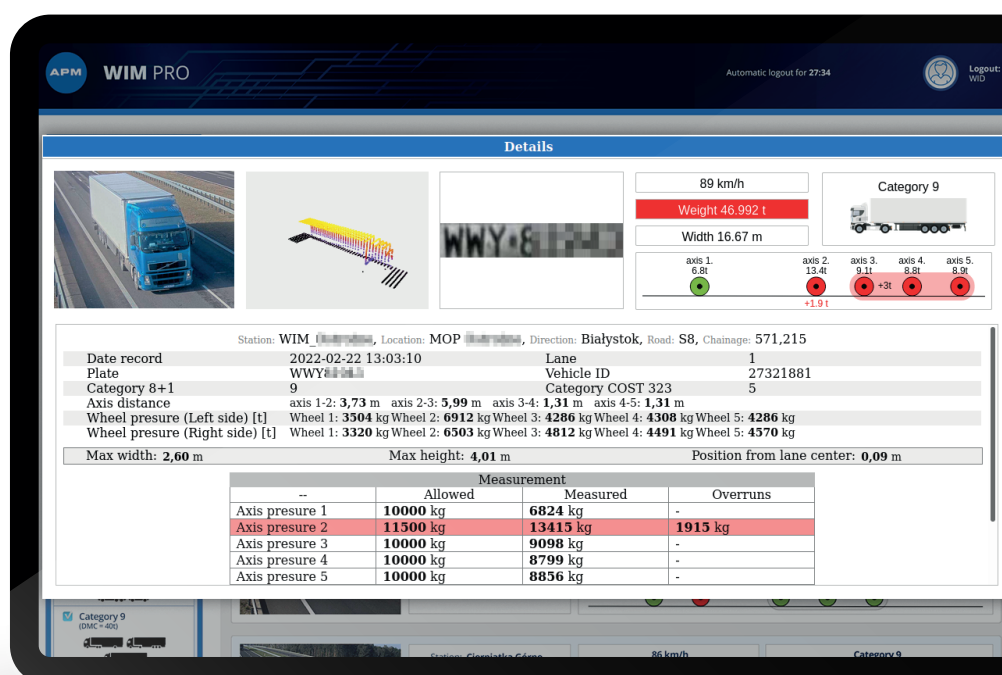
APM WIM PRO

Automatic logout for 27:34

Logout: WID

Details

WWY-8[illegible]

89 km/h

Weight 46.992 t

Width 16.67 m

Category 9

axis 1. 6.8t

axis 2. 13.4t

+1.9 t

axis 3. 9.1t

+3t

axis 4. 8.8t

axis 5. 8.9t

Station: WIM_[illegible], Location: MOP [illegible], Direction: Białystok, Road: S8, Chainage: 571,215

| Date record | 2022-02-22 13:03:10 | Lane | 1 |
|---|---|---|---|
| Plate | WWY8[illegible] | Vehicle ID | 27321881 |
| Category 8+1 | 9 | Category COST 323 | 5 |
| Axis distance | axis 1-2: 3,73 m axis 2-3: 5,99 m axis 3-4: 1,31 m axis 4-5: 1,31 m | | |
| Wheel presure (Left side) [t] | Wheel 1: 3504 kg Wheel 2: 6912 kg Wheel 3: 4286 kg Wheel 4: 4308 kg Wheel 5: 4286 kg | | |
| Wheel presure (Right side) [t] | Wheel 1: 3320 kg Wheel 2: 6503 kg Wheel 3: 4812 kg Wheel 4: 4491 kg Wheel 5: 4570 kg | | |

Max width: 2,60 m Max height: 4,01 m Position from lane center: 0,09 m

Measurement

| -- | Allowed | Measured | Overruns |
|---|---|---|---|
| Axis presure 1 | 10000 kg | 6824 kg | - |
| Axis presure 2 | 11500 kg | 13415 kg | 1915 kg |
| Axis presure 3 | 10000 kg | 9098 kg | - |
| Axis presure 4 | 10000 kg | 8799 kg | - |
| Axis presure 5 | 10000 kg | 8856 kg | - |

Category 9 (DMC = 40t)

Station: Cierniatka Górna

86 km/h

Category 9